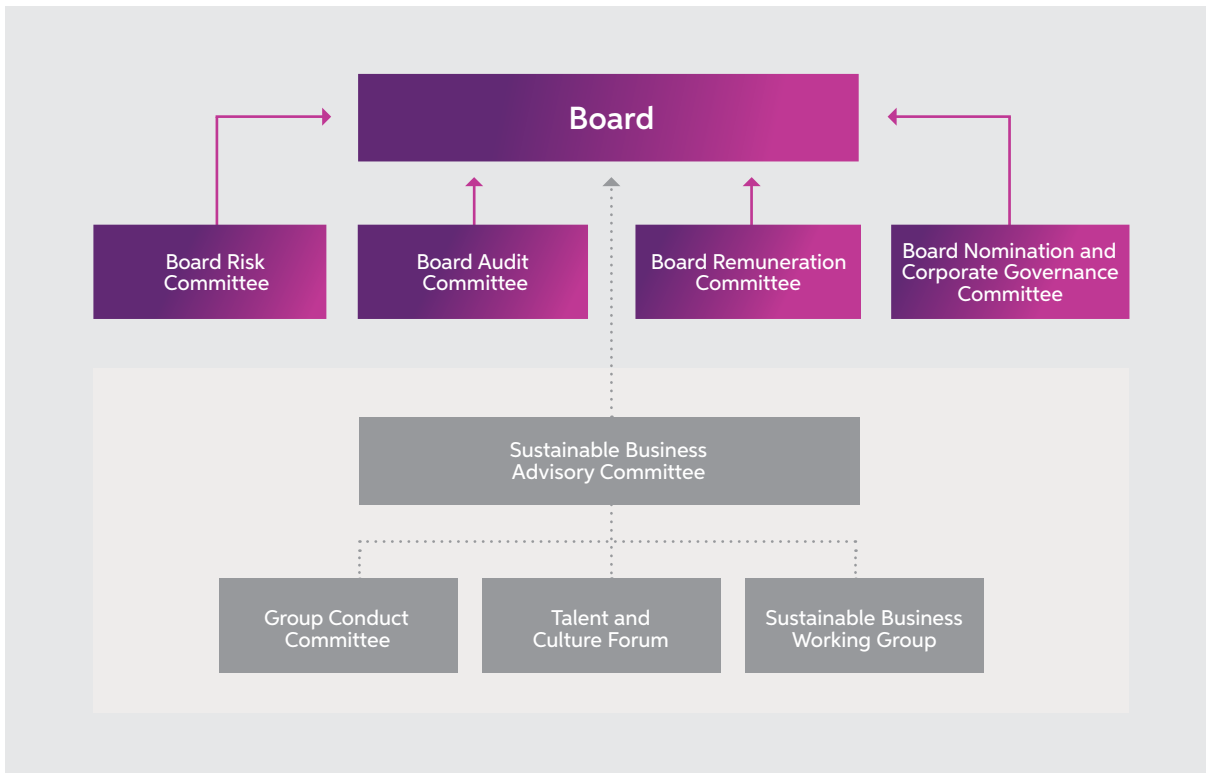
Board

Board Risk Committee

Board Audit Committee

Board Remuneration Committee

Board Nomination and Corporate Governance Committee

Sustainable Business Advisory Committee

Group Conduct Committee

Talent and Culture Forum

Sustainable Business Working Group